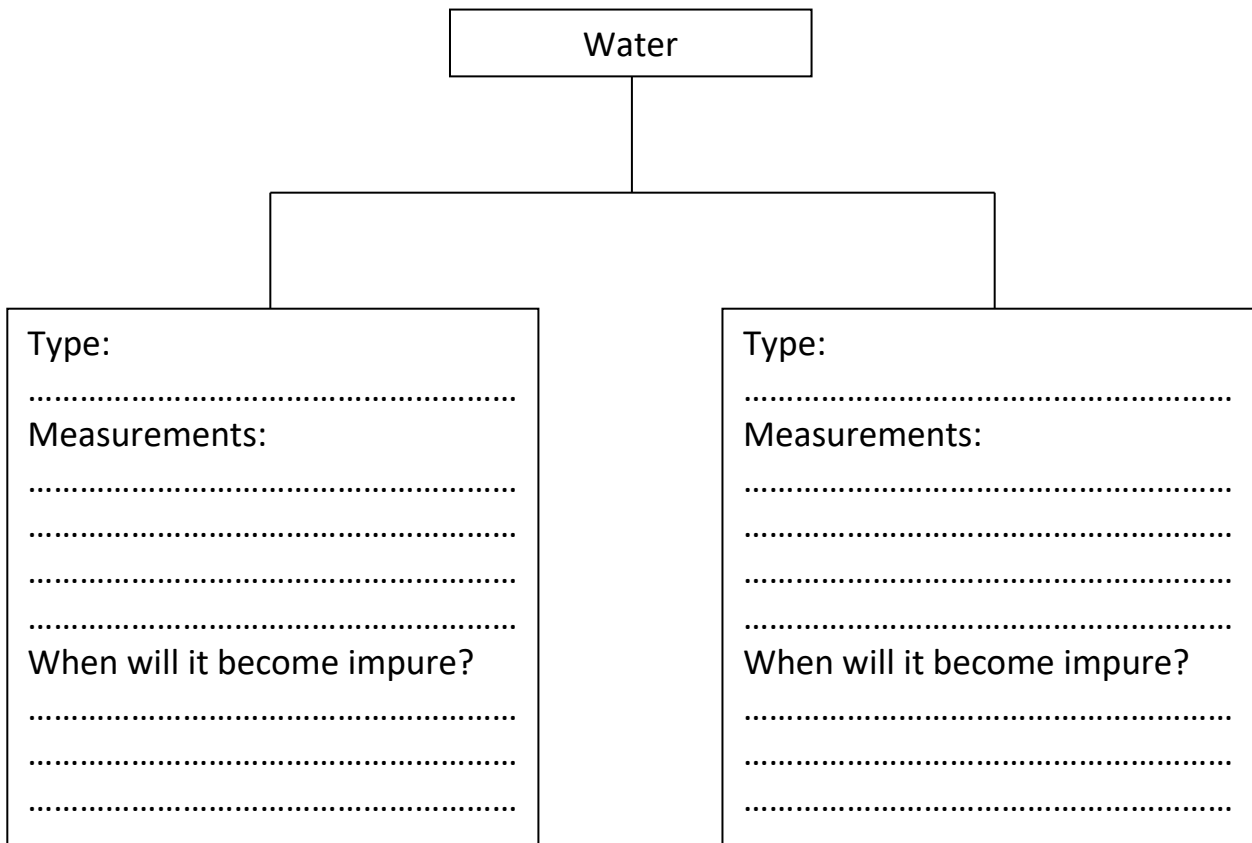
Water

Type:
………………………………………………
Measurements:
………………………………………………
………………………………………………
………………………………………………
………………………………………………
When will it become impure?
………………………………………………
………………………………………………
………………………………………………

Type:
………………………………………………
Measurements:
………………………………………………
………………………………………………
………………………………………………
………………………………………………
When will it become impure?
………………………………………………
………………………………………………
………………………………………………